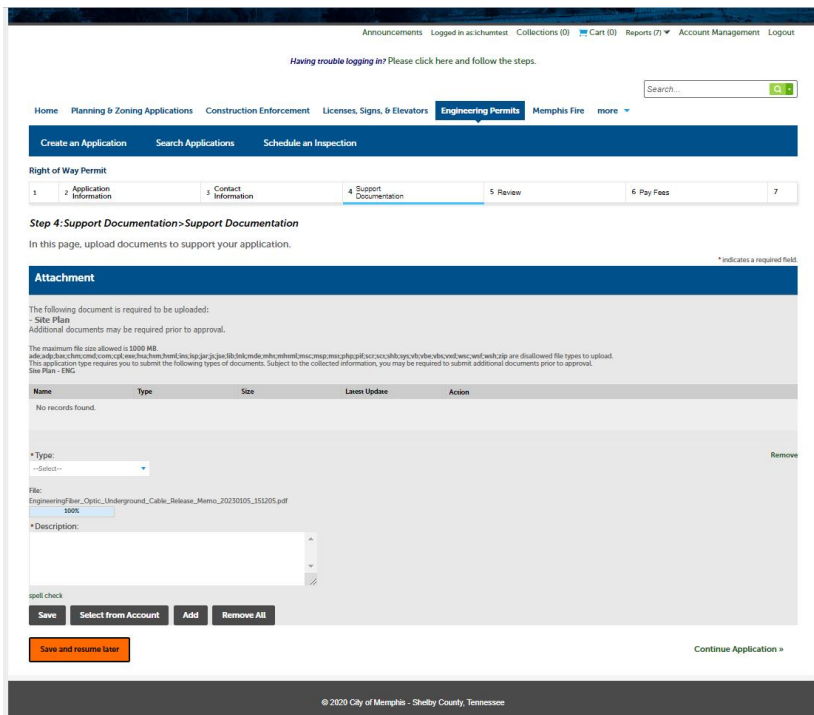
Announcements Logged in as:ichumtest Collections (0) Cart (0) Reports (7) ▼ Account Management Logout

Having trouble logging in? Please click here and follow the steps.

Search...

Home Planning & Zoning Applications Construction Enforcement Licenses, Signs, & Elevators Engineering Permits Memphis Fire more ▼

Create an Application Search Applications Schedule an Inspection

Right of Way Permit

| 1 | 2 Application Information | 3 Contact Information | 4 Support Documentation | 5 Review | 6 Pay Fees | 7 |
|---|---|---|---|---|---|---|

Step 4: Support Documentation>Support Documentation

In this page, upload documents to support your application.

* indicates a required field.

Attachment

The following document is required to be uploaded:
- Site Plan
Additional documents may be required prior to approval.

The maximum file size allowed is 1000 MB.
ade;adp;bat;chm;cmd;com;cpl;exe;hta;htm;html;ins;isp;jar;js;jse;lib;lnk;mde;mht;mhtml;msc;msp;mst;php;pif;scr;sct;shb;sys;vb;vbe;vbs;vxd;wsc;wsf;wsh;zip are disallowed file types to upload.
This application type requires you to submit the following types of documents. Subject to the collected information, you may be required to submit additional documents prior to approval.
Site Plan - ENG

| Name | Type | Size | Latest Update | Action |
|---|---|---|---|---|
| No records found. | | | | |

* Type:
--Select--

Remove

File:
EngineeringFiber_Optic_Underground_Cable_Release_Memo_20230105_151205.pdf
100%

* Description:

spell check

Save Select from Account Add Remove All

Save and resume later

Continue Application »

© 2020 City of Memphis - Shelby County, Tennessee